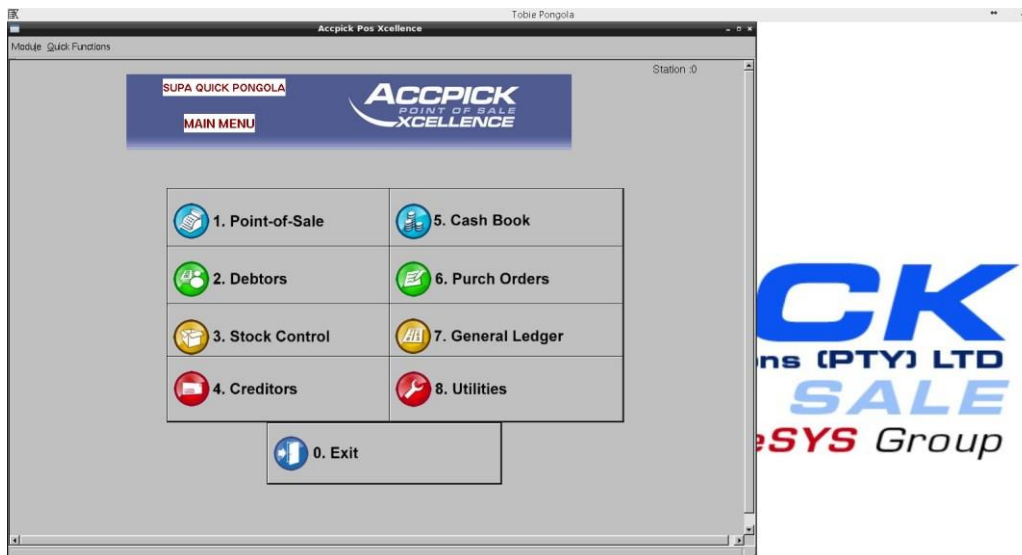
Tobie Pongola

Accpick Pos Xcellence

Module Quick Functions

Station :0

SUPA QUICK PONGOLA

MAIN MENU

ACCPICK POINT OF SALE XCELLENCE

1. Point-of-Sale

5. Cash Book

2. Debtors

6. Purch Orders

3. Stock Control

7. General Ledger

4. Creditors

8. Utilities

0. Exit

CK
ns (PTY) LTD
SALE
eSYS Group